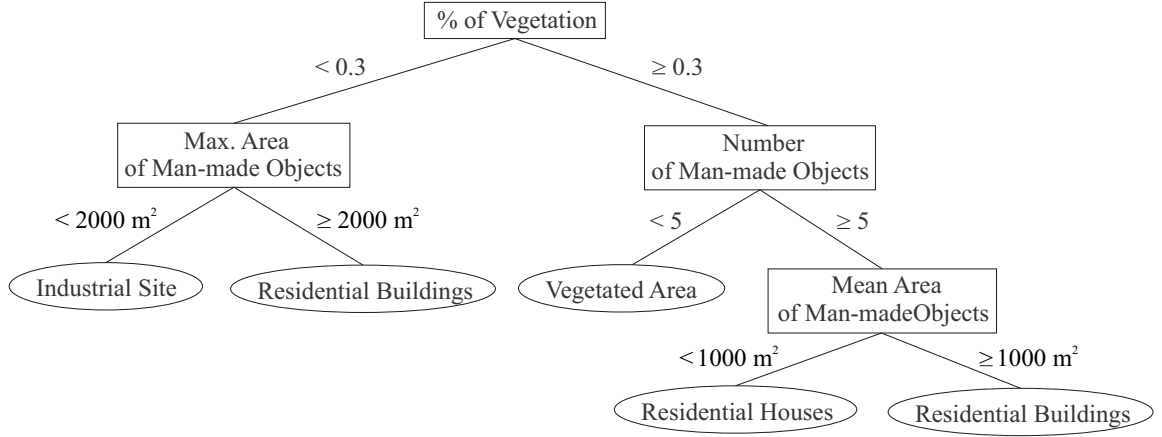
% of Vegetation

< 0.3

≥ 0.3

Max. Area
of Man-made Objects

Number
of Man-made Objects

$< 2000$ m$^2$

$\geq 2000$ m$^2$

< 5

≥ 5

Industrial Site

Residential Buildings

Vegetated Area

Mean Area
of Man-madeObjects

$<1000$ m$^2$

$\geq 1000$ m$^2$

Residential Houses

Residential Buildings